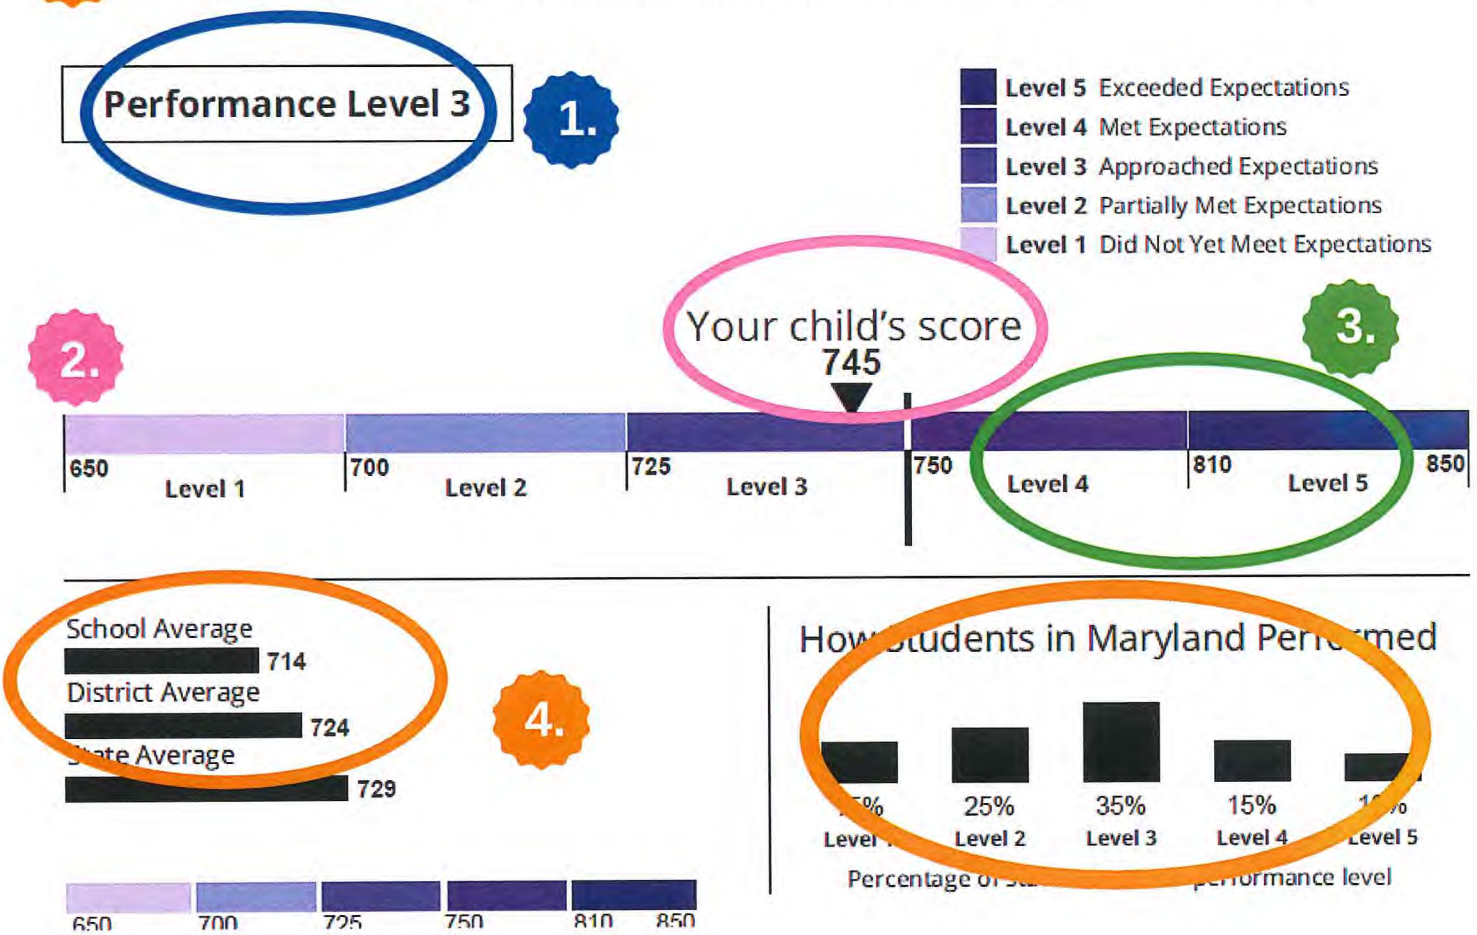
Performance Level 3

1.

Level 5 Exceeded Expectations
Level 4 Met Expectations
Level 3 Approached Expectations
Level 2 Partially Met Expectations
Level 1 Did Not Yet Meet Expectations

2.

Your child's score
745

3.

650 Level 1
700 Level 2
725 Level 3
750 Level 4
810 Level 5
850

School Average
714
District Average
724
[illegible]te Average
729

4.

How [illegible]tudents in Maryland Per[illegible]med

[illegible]% Level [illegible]
25% Level 2
35% Level 3
15% Level 4
1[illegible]% Level 5

Percentage o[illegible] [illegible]performance level

650 700 725 750 810 850